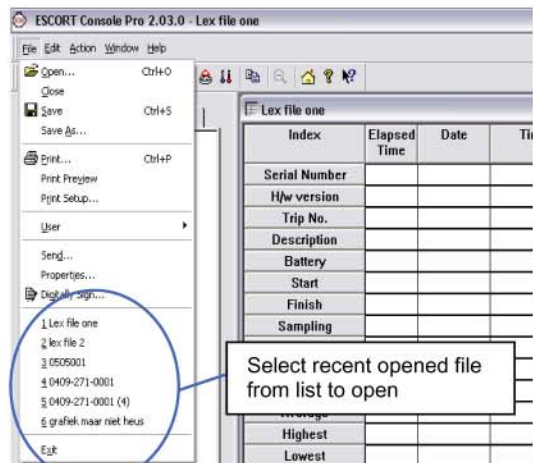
ESCORT Console Pro 2.03.0 - Lex file one

File Edit Action Window Help

Open... Ctrl+O
Close
Save Ctrl+S
Save As...
Print... Ctrl+P
Print Preview
Print Setup...
User
Send...
Properties...
Digitally Sign...
1 Lex file one
2 lex file 2
3 0505001
4 0409-271-0001
5 0409-271-0001 (4)
6 grafiek maar niet heus
Exit

Lex file one

| Index | Elapsed Time | Date | Ti |
|---|---|---|---|
| Serial Number | | | |
| H/w version | | | |
| Trip No. | | | |
| Description | | | |
| Battery | | | |
| Start | | | |
| Finish | | | |
| Sampling | | | |
| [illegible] | | | |
| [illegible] | | | |
| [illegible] | | | |
| Average | | | |
| Highest | | | |
| Lowest | | | |

Select recent opened file from list to open